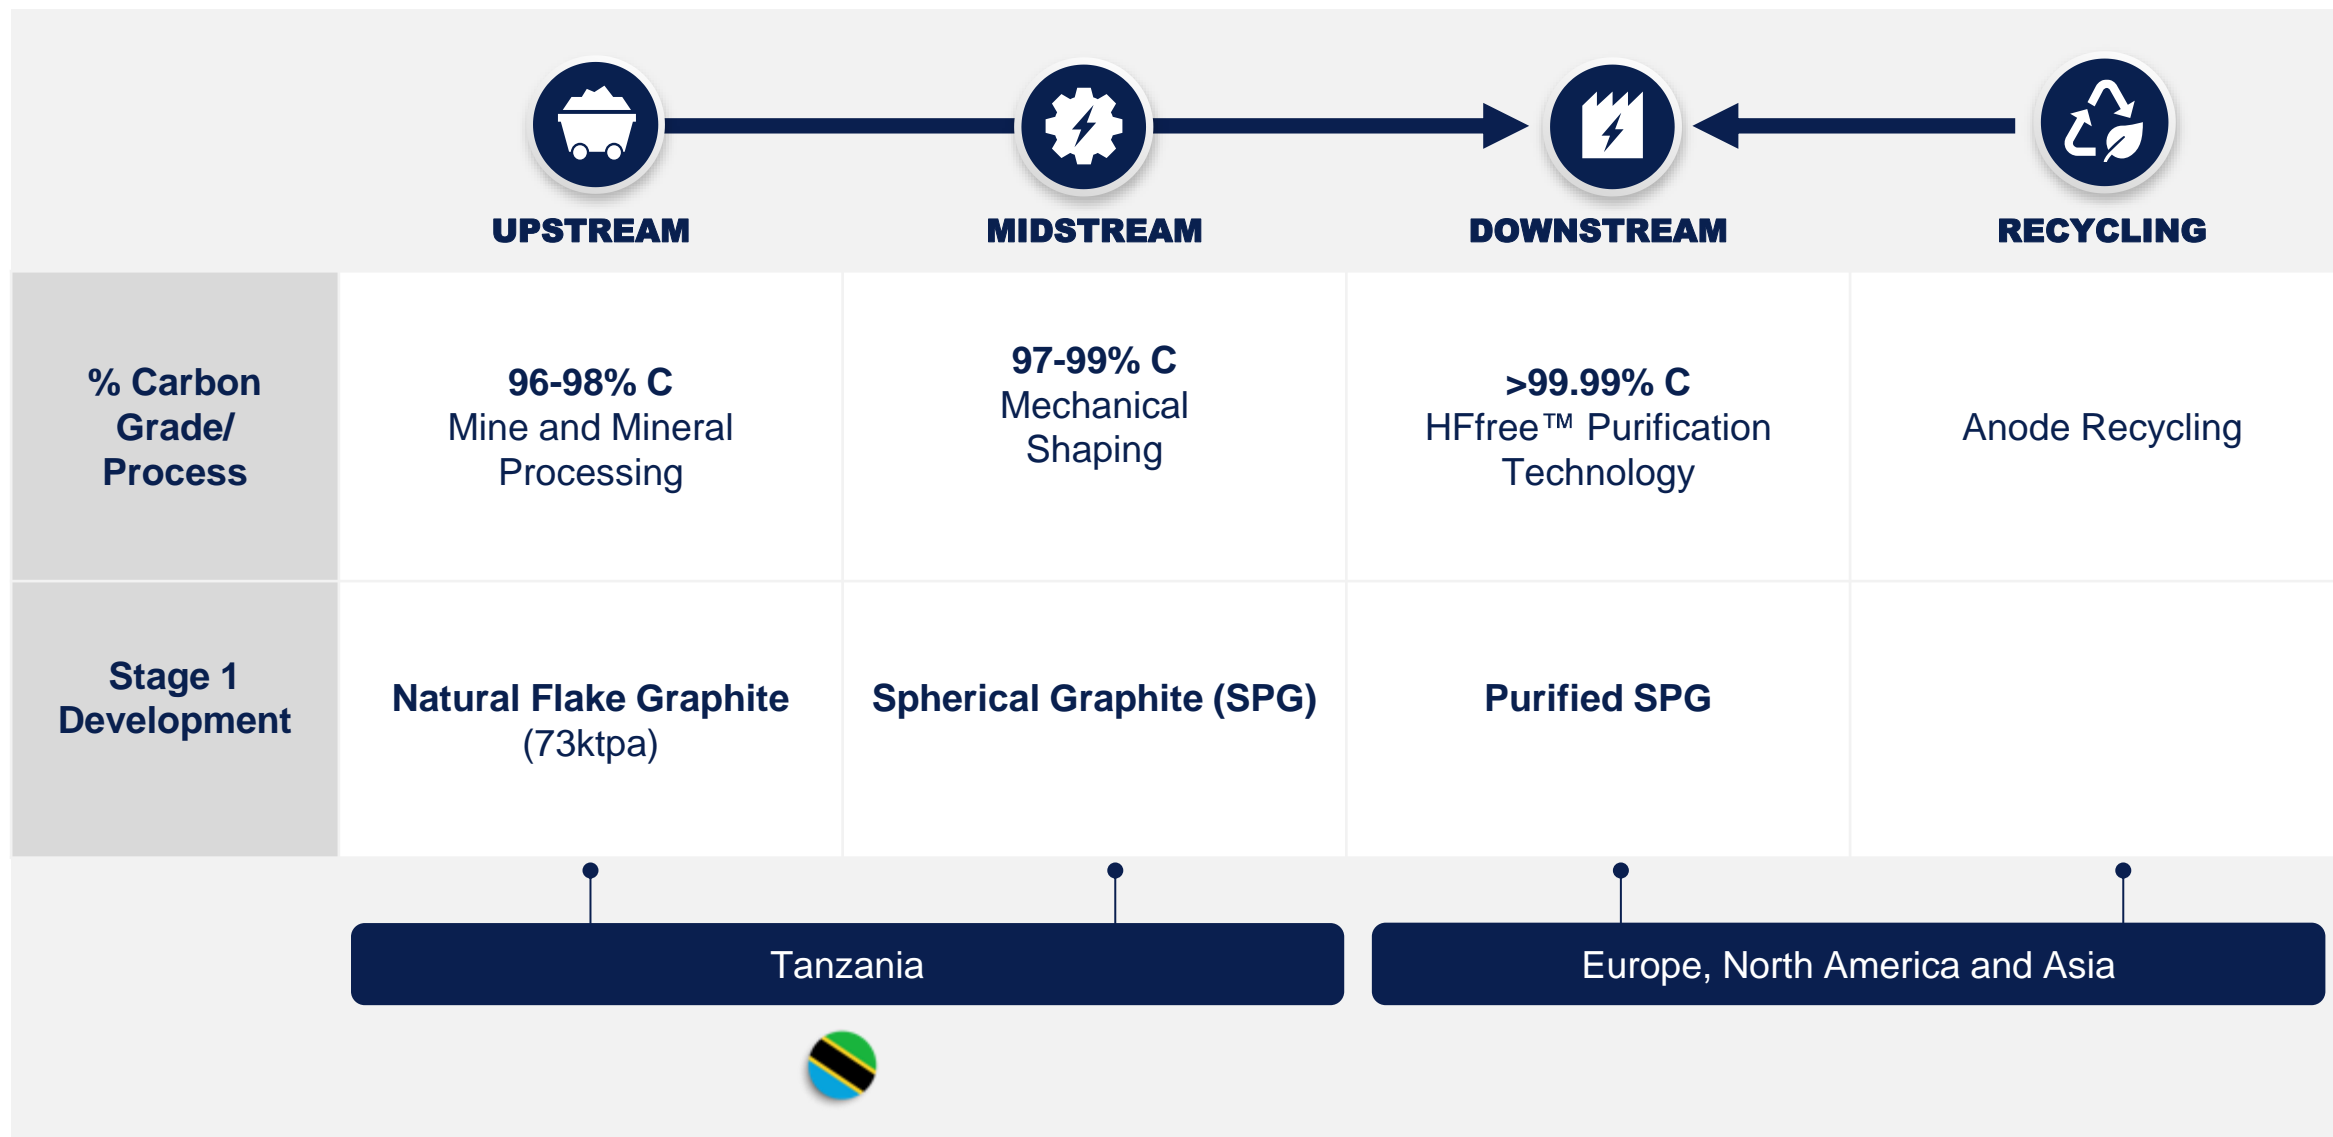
| | UPSTREAM | MIDSTREAM | DOWNSTREAM | RECYCLING |
|---|---|---|---|---|
| % Carbon Grade/ Process | 96-98% C Mine and Mineral Processing | 97-99% C Mechanical Shaping | >99.99% C HFfree™ Purification Technology | Anode Recycling |
| Stage 1 Development | Natural Flake Graphite (73ktpa) | Spherical Graphite (SPG) | Purified SPG | |

Tanzania

Europe, North America and Asia